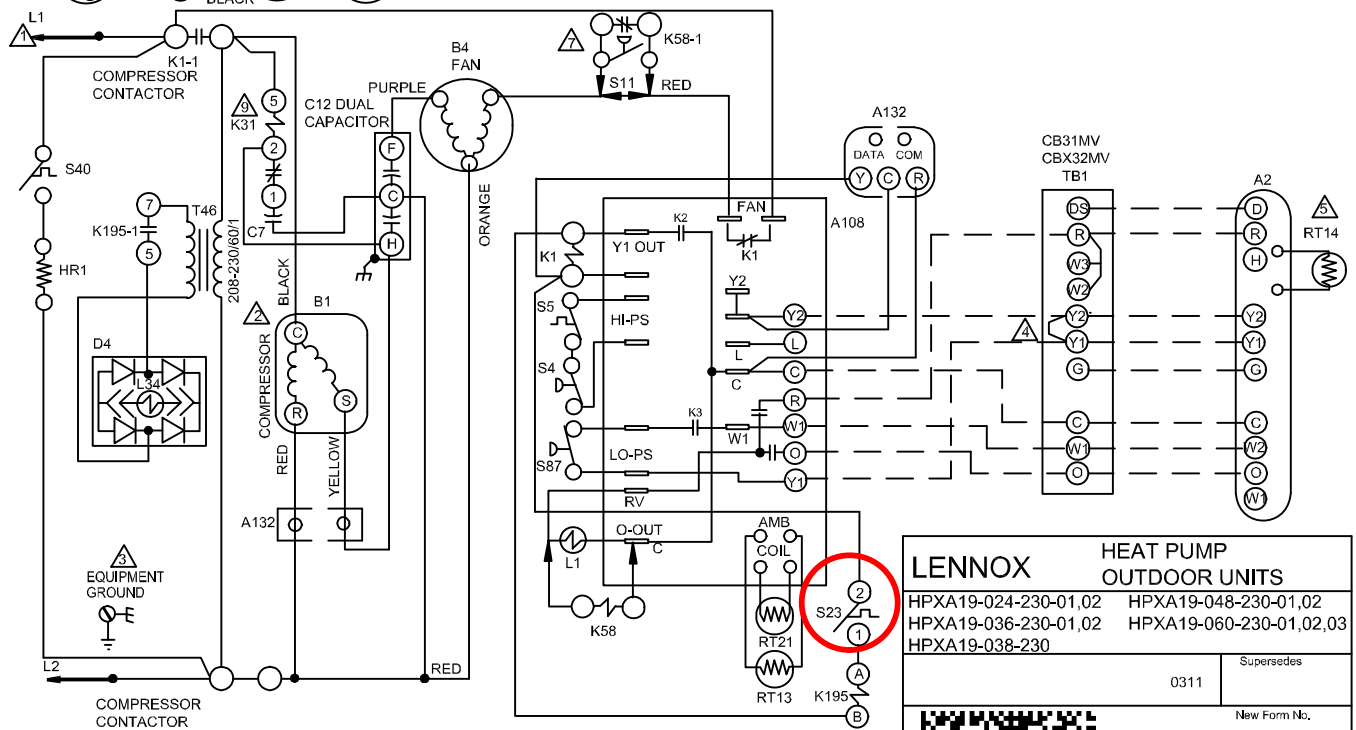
L1
1
BLACK
K1-1
COMPRESSOR CONTACTOR
7
K58-1
S11
RED
B4 FAN
PURPLE
9
K31
5
C12 DUAL CAPACITOR
F
C
H
2
1
C7
A132
DATA COM
Y C R
CB31MV CBX32MV TB1
A2
5
RT14
S40
7
K195-1
5
T46
208-230/60/1
HR1
BLACK
ORANGE
FAN
K1
A108
K2
Y1 OUT
K1
Y2
DS
R
W3
W2
Y2
Y1
G
C
W1
O
D
R
H
Y2
Y1
G
C
W2
O
W1
4
2
B1
COMPRESSOR
C
R
S
D4
L34
S5
HI-PS
S4
L
C
K3
W1
S87
LO-PS
RV
Y2
L
C
R
W1
O
Y1
RED
YELLOW
A132
3
EQUIPMENT GROUND
L1
O-OUT
C
AMB COIL
K58
RT21
RT13
S23
2
1
A
K195
B
L2
COMPRESSOR CONTACTOR
RED
LENNOX
HEAT PUMP OUTDOOR UNITS
HPXA19-024-230-01,02
HPXA19-036-230-01,02
HPXA19-038-230
HPXA19-048-230-01,02
HPXA19-060-230-01,02,03
Supersedes
0311
New Form No.